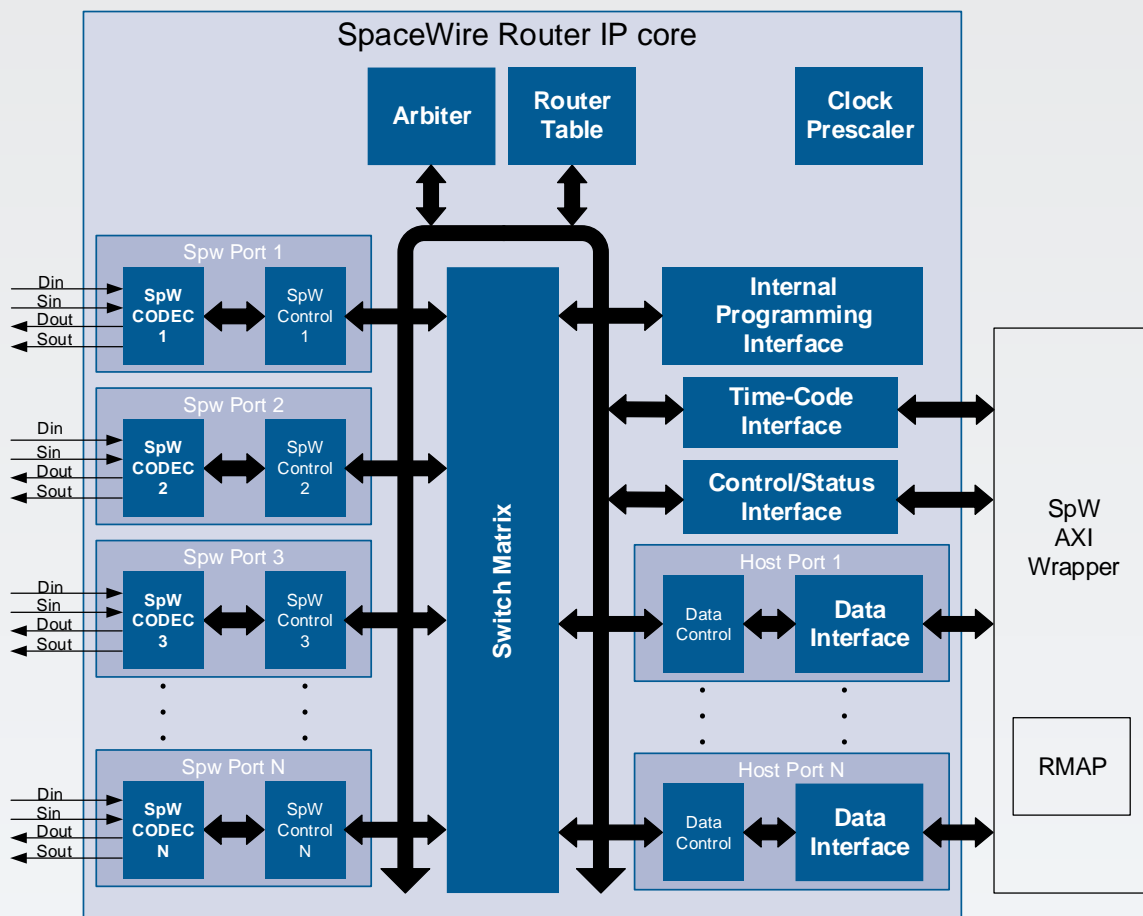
SpaceWire Router IP core

Arbiter

Router Table

Clock Prescaler

Spw Port 1

Din
Sin
Dout
Sout

SpW CODEC 1

SpW Control 1

Spw Port 2

Din
Sin
Dout
Sout

SpW CODEC 2

SpW Control 2

Spw Port 3

Din
Sin
Dout
Sout

SpW CODEC 3

SpW Control 3

Spw Port N

Din
Sin
Dout
Sout

SpW CODEC N

SpW Control N

Switch Matrix

Internal Programming Interface

Time-Code Interface

Control/Status Interface

Host Port 1

Data Control

Data Interface

Host Port N

Data Control

Data Interface

SpW AXI Wrapper

RMAP